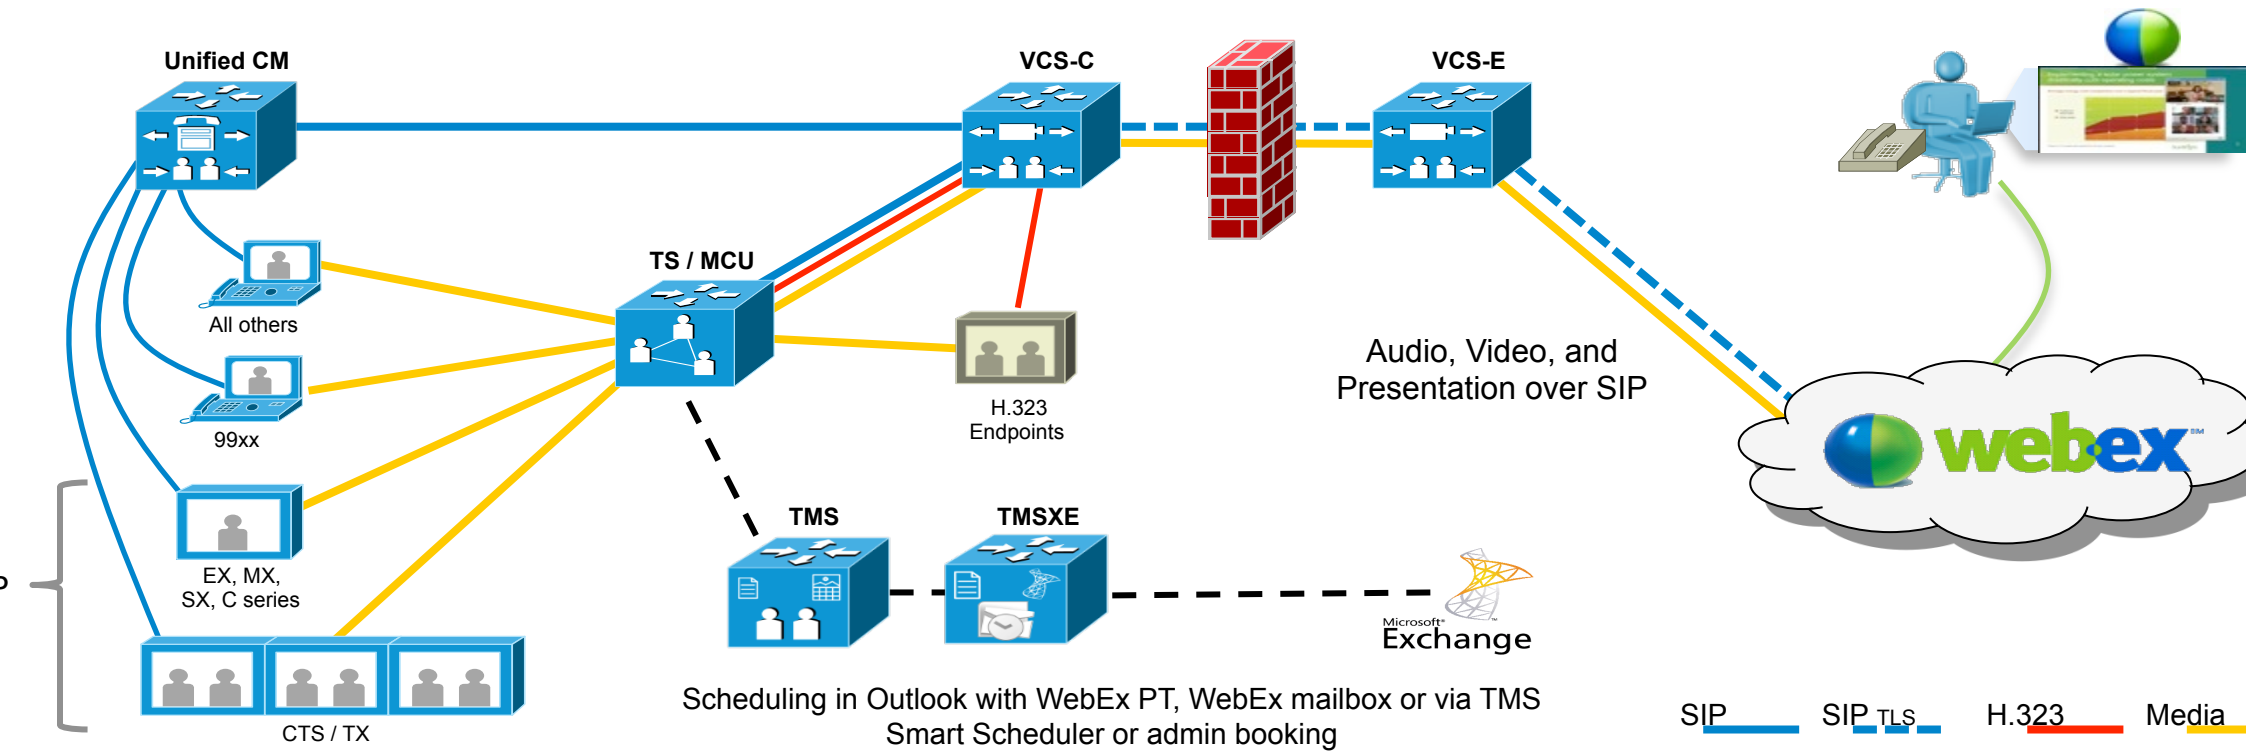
Unified CM

VCS-C

VCS-E

TS / MCU

All others

99xx

H.323
Endpoints

Audio, Video, and
Presentation over SIP

webex

EX, MX,
SX, C series

TMS

TMSXE

Microsoft Exchange

CTS / TX

Scheduling in Outlook with WebEx PT, WebEx mailbox or via TMS
Smart Scheduler or admin booking

SIP SIP TLS H.323 Media